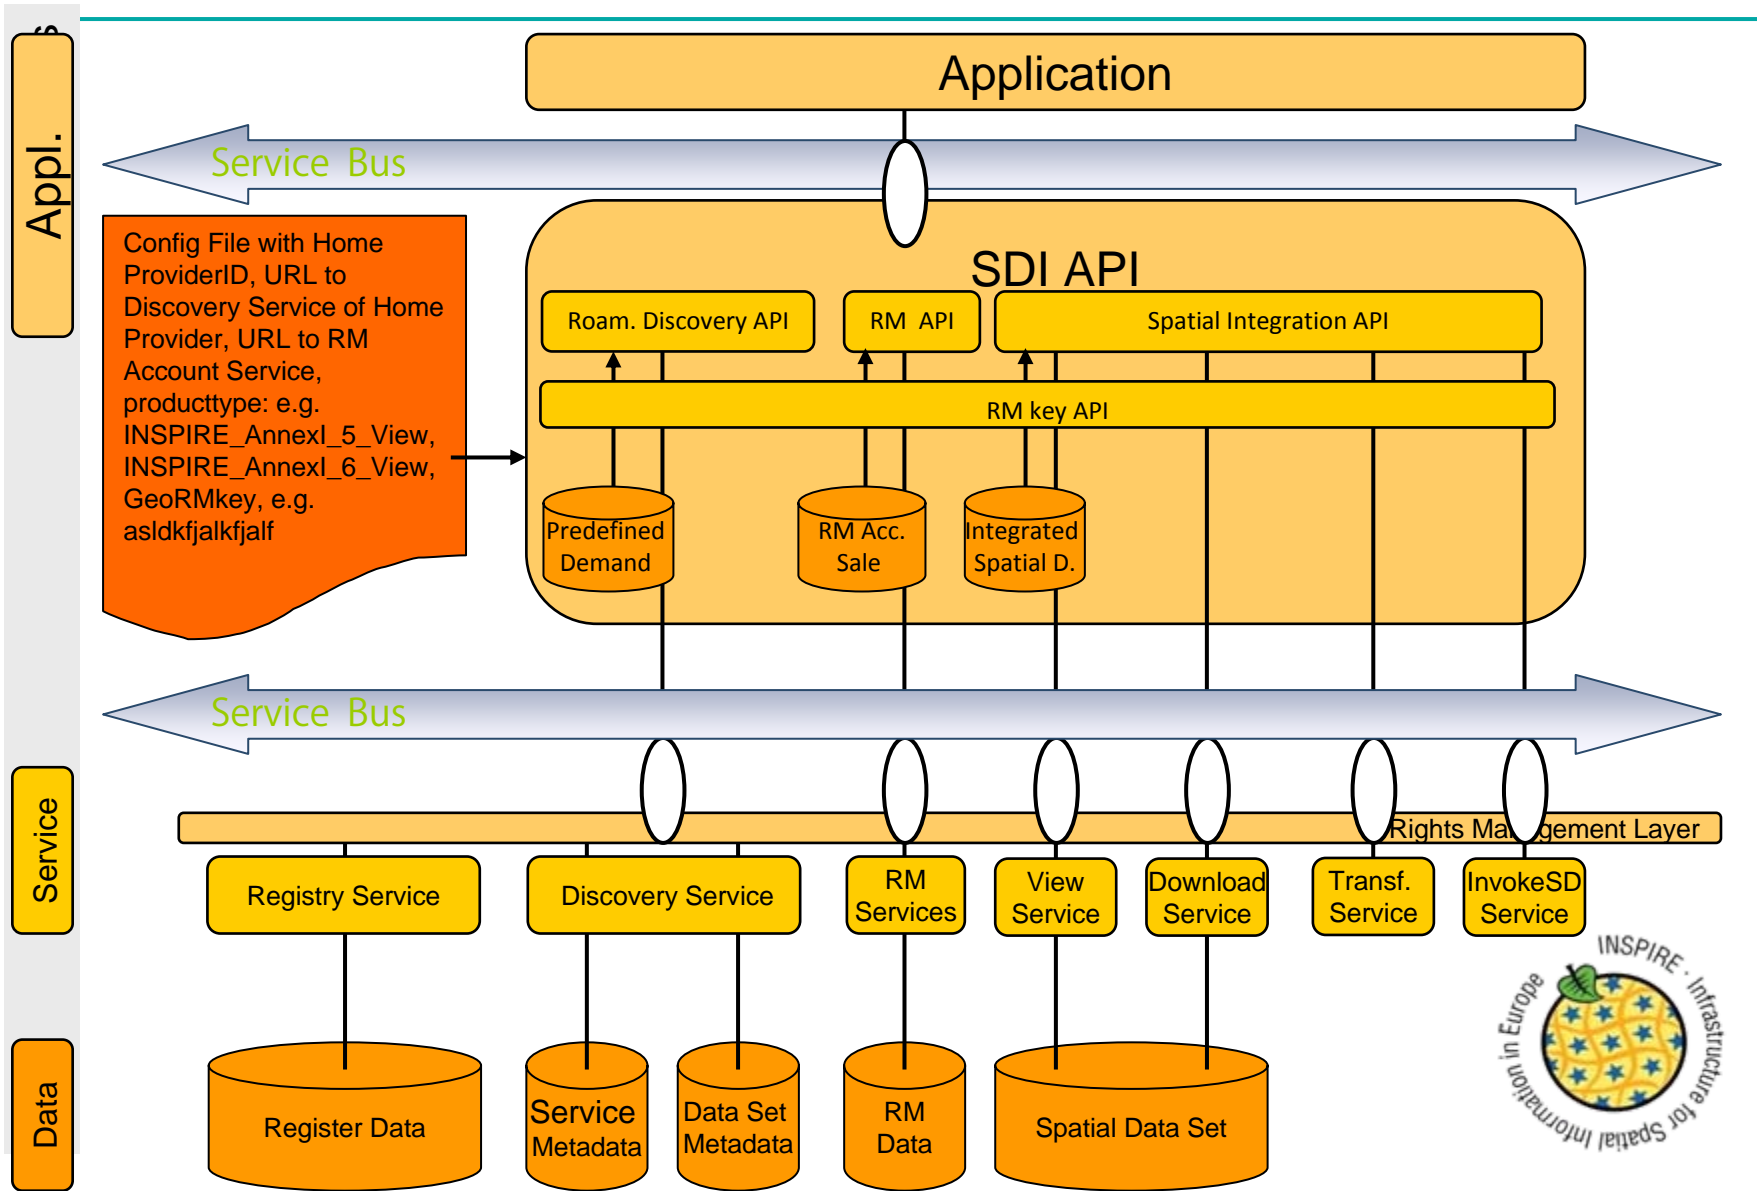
Appl.

Application

Service Bus

Config File with Home ProviderID, URL to Discovery Service of Home Provider, URL to RM Account Service, producttype: e.g. INSPIRE_AnnexI_5_View, INSPIRE_AnnexI_6_View, GeoRMkey, e.g. asldkfjalkfjalf

SDI API

Roam. Discovery API

RM API

Spatial Integration API

RM key API

Predefined Demand

RM Acc. Sale

Integrated Spatial D.

Service Bus

Rights Ma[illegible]gement Layer

Service

Registry Service

Discovery Service

RM Services

View Service

Download Service

Transf. Service

InvokeSD Service

Data

Register Data

Service Metadata

Data Set Metadata

RM Data

Spatial Data Set

INSPIRE · Infrastructure for Spatial Information in Europe